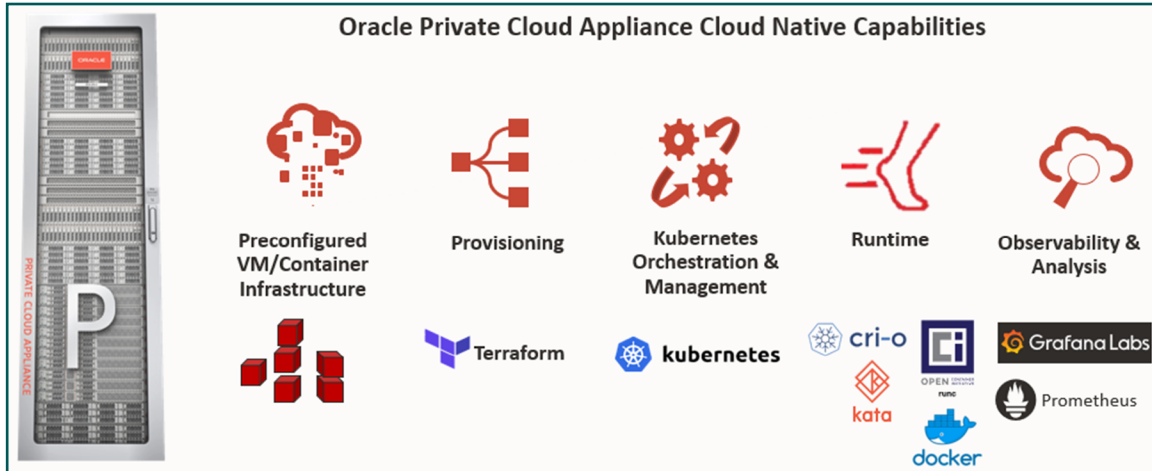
Oracle Private Cloud Appliance Cloud Native Capabilities

ORACLE

PRIVATE CLOUD APPLIANCE

P

Preconfigured VM/Container Infrastructure

Provisioning

Kubernetes Orchestration & Management

Runtime

Observability & Analysis

Terraform

kubernetes

cri-o

kata

OPEN CONTAINER INITIATIVE

runc

docker

Grafana Labs

Prometheus